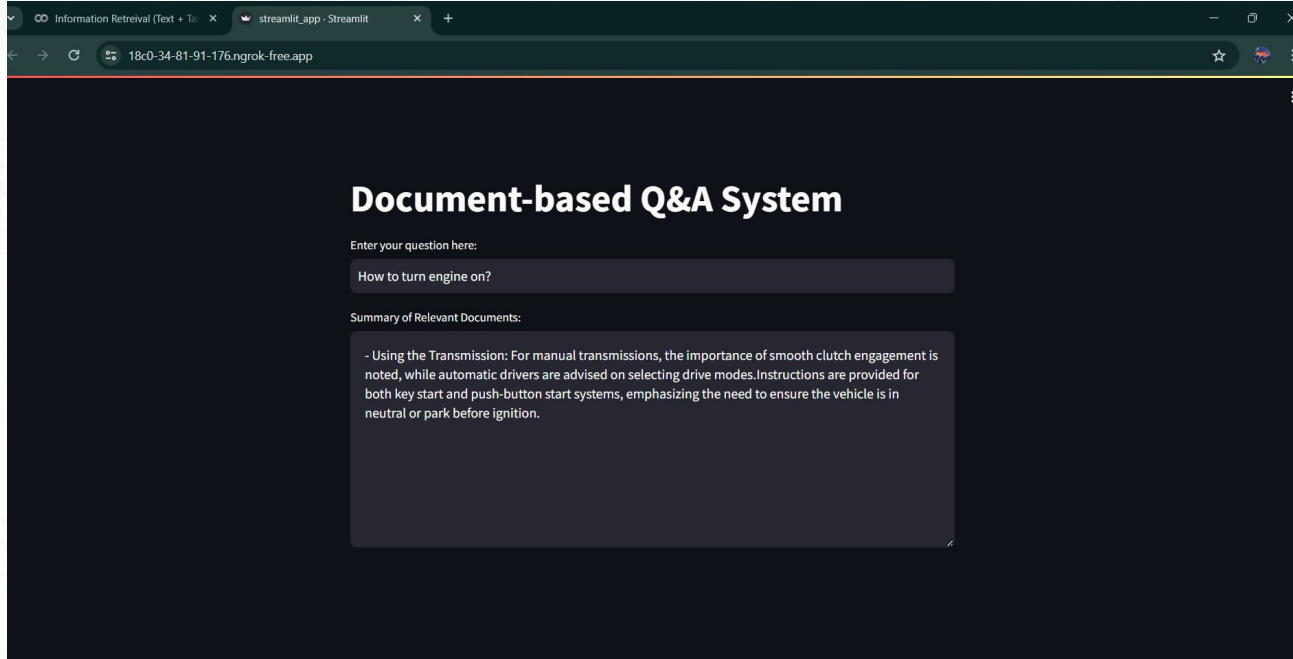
Information Retreival (Text + Ta
streamlit_app · Streamlit
18c0-34-81-91-176.ngrok-free.app

Document-based Q&A System

Enter your question here:

How to turn engine on?

Summary of Relevant Documents:

- Using the Transmission: For manual transmissions, the importance of smooth clutch engagement is noted, while automatic drivers are advised on selecting drive modes.Instructions are provided for both key start and push-button start systems, emphasizing the need to ensure the vehicle is in neutral or park before ignition.